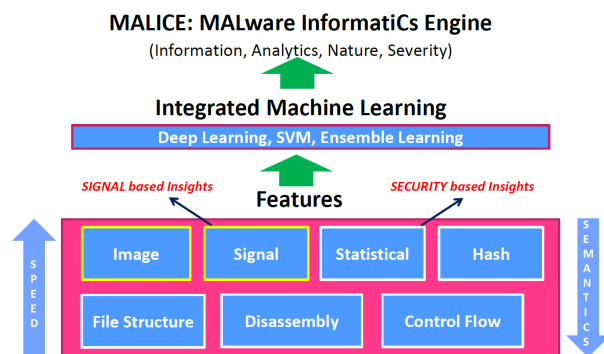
MALICE: MALware InformatiCs Engine
(Information, Analytics, Nature, Severity)

Integrated Machine Learning

Deep Learning, SVM, Ensemble Learning

SIGNAL based Insights

SECURITY based Insights

Features

SPEED

Image

Signal

Statistical

Hash

File Structure

Disassembly

Control Flow

SEMANTICS